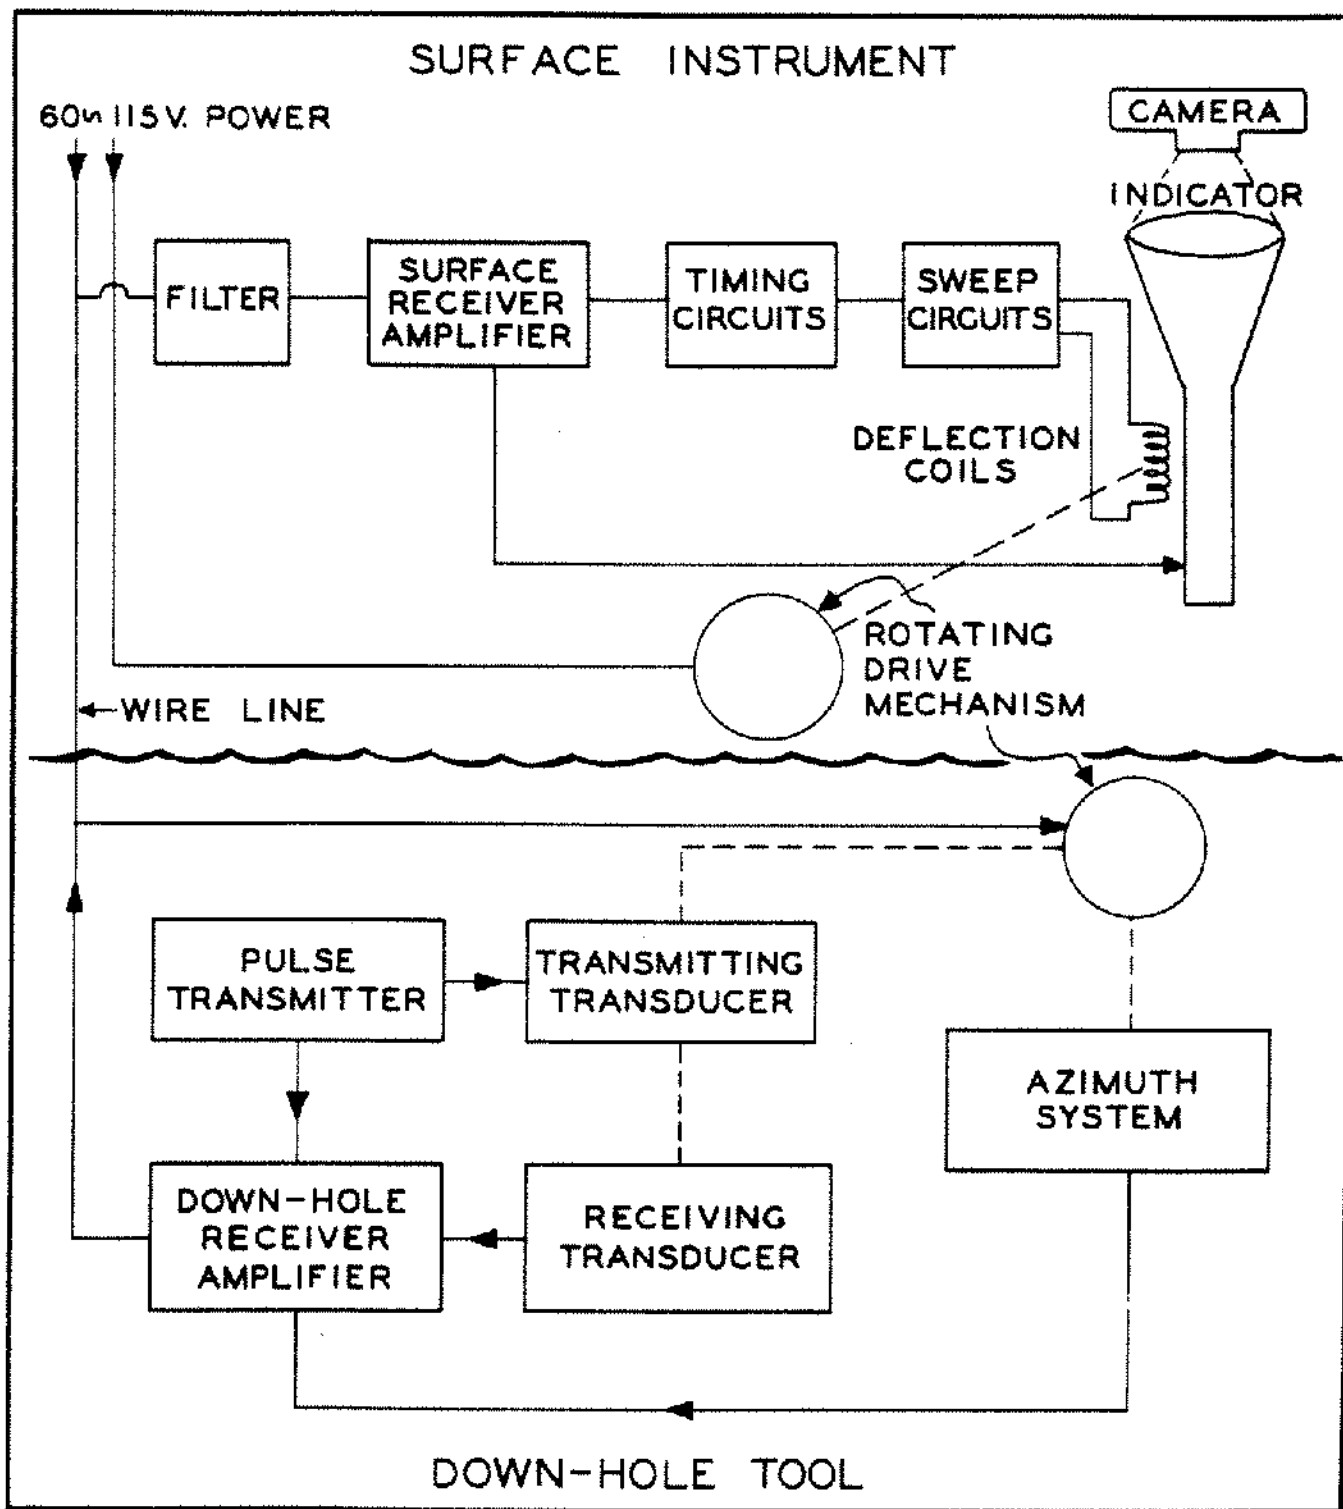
SURFACE INSTRUMENT

60~ 115 V. POWER

CAMERA

INDICATOR

FILTER

SURFACE RECEIVER AMPLIFIER

TIMING CIRCUITS

SWEEP CIRCUITS

DEFLECTION COILS

ROTATING DRIVE MECHANISM

←WIRE LINE

PULSE TRANSMITTER

TRANSMITTING TRANSDUCER

AZIMUTH SYSTEM

DOWN-HOLE RECEIVER AMPLIFIER

RECEIVING TRANSDUCER

DOWN-HOLE TOOL